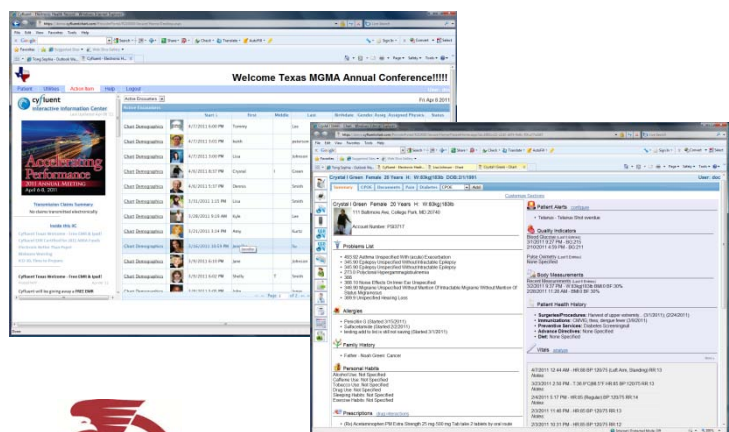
Welcome Texas MGMA Annual Conference!!!!!

Patient Utilities Active Item Help Logout

cyfluent Interactive Information Center

Accelerating Performance

Chart Demographics Tommy Lee
Chart Demographics Keith
Chart Demographics Lisa Johnson
Chart Demographics Crystal Green
Chart Demographics Dennis Smith
Chart Demographics Lisa Smith
Chart Demographics Kyle Lee
Chart Demographics Amy Kurtz
Chart Demographics Jane
Chart Demographics Jane Johnson
Chart Demographics Shelly Trevi

Crystal I Green Female 20 Years

Summary CPOE Documents Plan Diabetes

Crystal I Green Female 20 Years

111 Baltimore Ave, College Park, MD 20740

Account Number: PS0717

Problems List

Allergies

Family History

Personal Habits

Prescriptions

Patient Alerts

Quality Indicators

Body Measurements

Patient Health History

Vitals